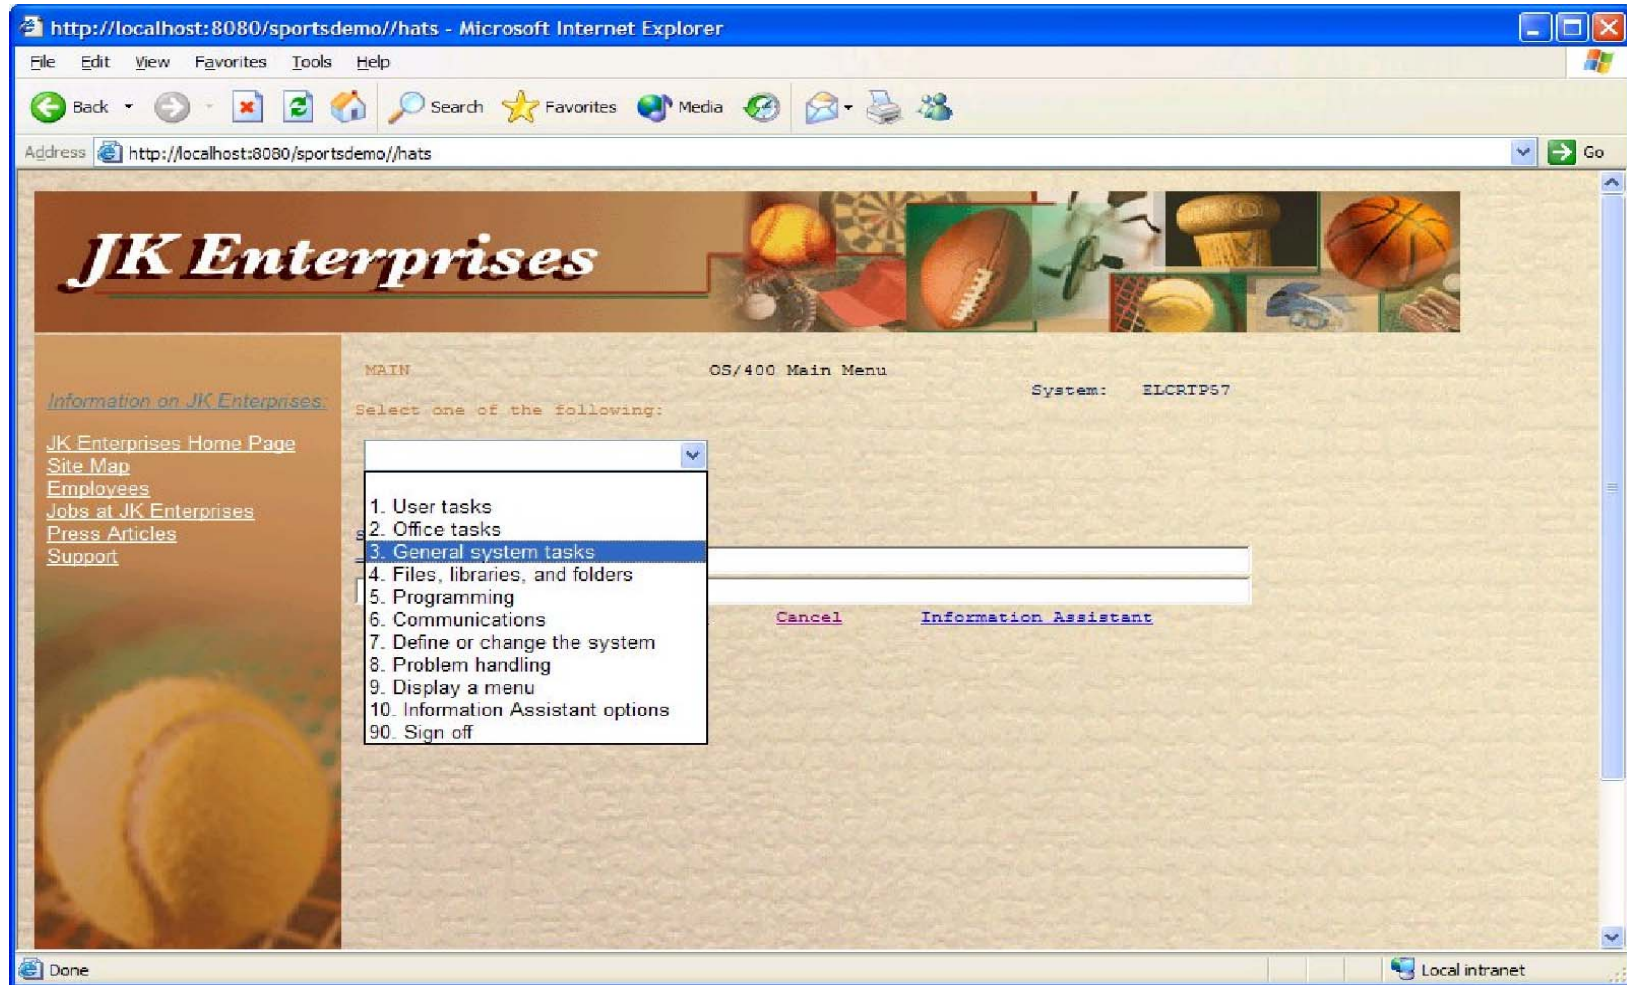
http://localhost:8080/sportsdemo//hats - Microsoft Internet Explorer

File Edit View Favorites Tools Help

Back Search Favorites Media

Address http://localhost:8080/sportsdemo//hats Go

JK Enterprises

Information on JK Enterprises:

JK Enterprises Home Page
Site Map
Employees
Jobs at JK Enterprises
Press Articles
Support

MAIN OS/400 Main Menu
System: ELCRTP57
Select one of the following:

1. User tasks
2. Office tasks
3. General system tasks
4. Files, libraries, and folders
5. Programming
6. Communications
7. Define or change the system
8. Problem handling
9. Display a menu
10. Information Assistant options
90. Sign off

Cancel Information Assistant

Done Local intranet